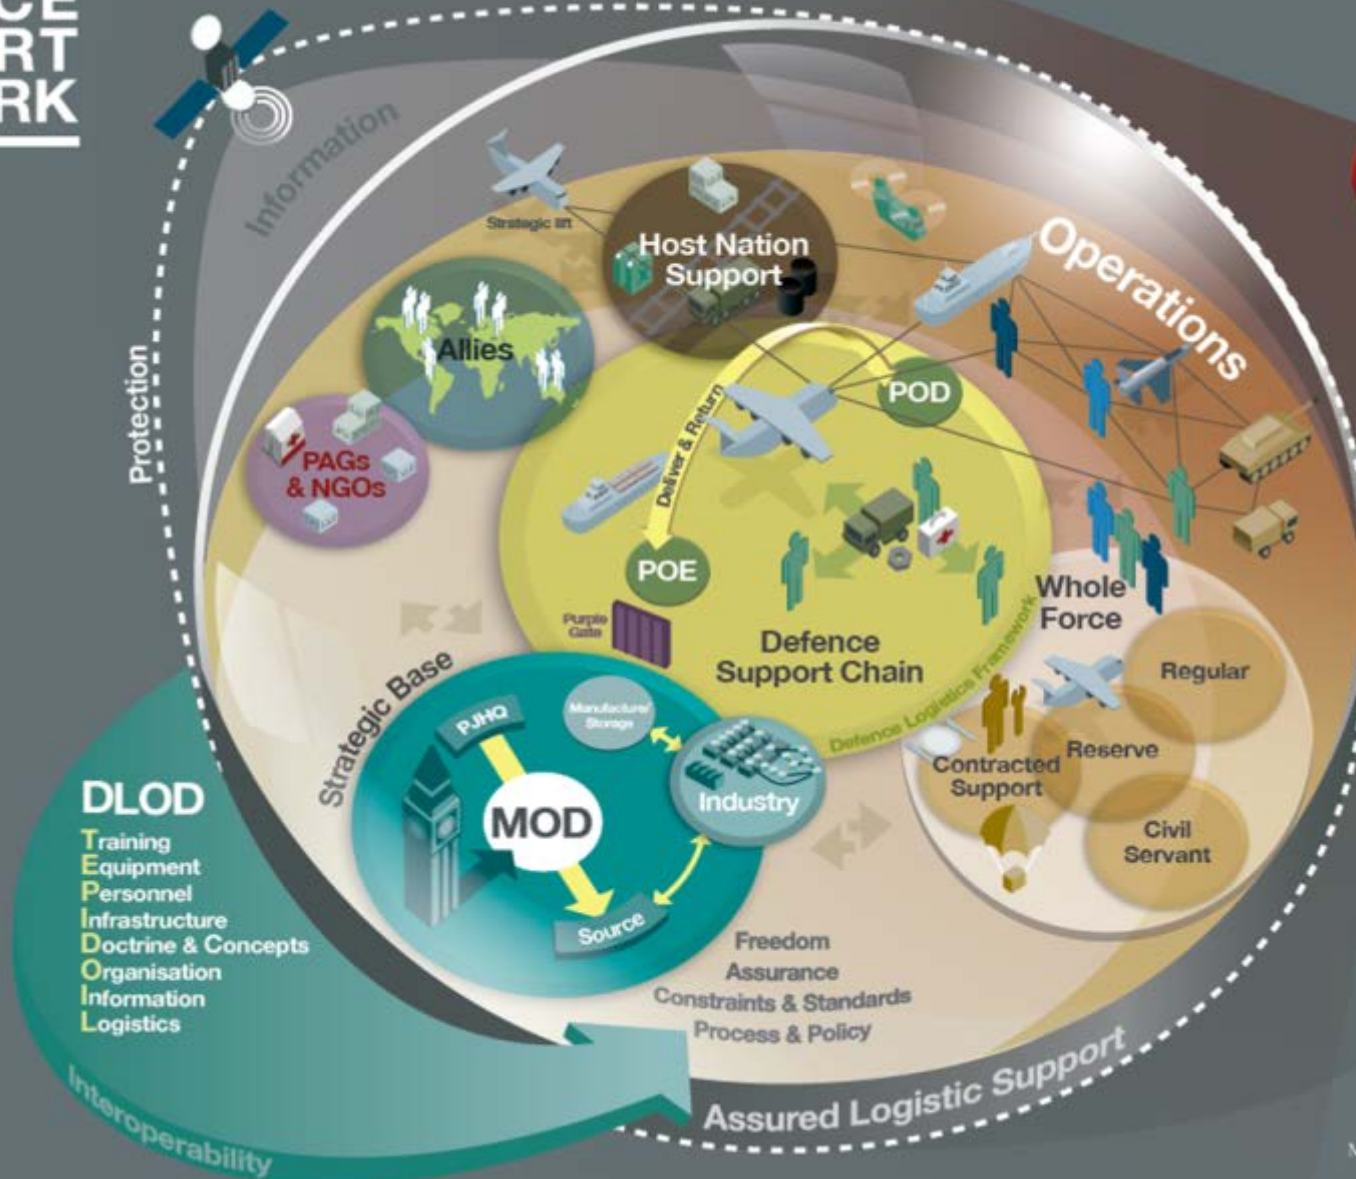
CE
RT
RK

Information

Protection

Strategic lift

Host Nation Support

Operations

Allies

PAGs & NGOs

POD

Deliver & Return

POE

Purple Gate

Defence Support Chain

Defence Logistics Framework

Whole Force

Regular

Reserve

Contracted Support

Civil Servant

Strategic Base

PJHQ

Manufacture/ Storage

Industry

MOD

Source

DLOD
Training
Equipment
Personnel
Infrastructure
Doctrine & Concepts
Organisation
Information
Logistics

Freedom
Assurance
Constraints & Standards
Process & Policy

Assured Logistic Support

Interoperability